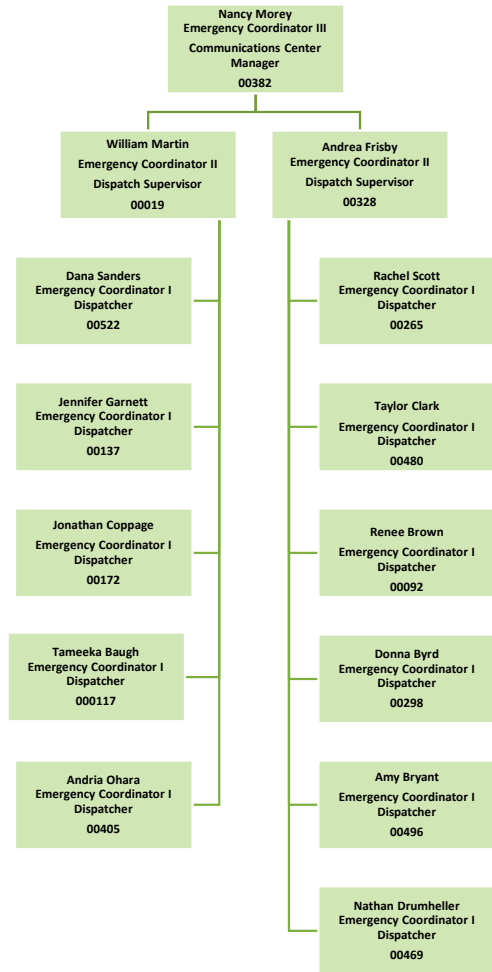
Nancy Morey
Emergency Coordinator III
Communications Center Manager
00382

William Martin
Emergency Coordinator II
Dispatch Supervisor
00019

Dana Sanders
Emergency Coordinator I
Dispatcher
00522

Jennifer Garnett
Emergency Coordinator I
Dispatcher
00137

Jonathan Coppage
Emergency Coordinator I
Dispatcher
00172

Tameeka Baugh
Emergency Coordinator I
Dispatcher
000117

Andria Ohara
Emergency Coordinator I
Dispatcher
00405

Andrea Frisby
Emergency Coordinator II
Dispatch Supervisor
00328

Rachel Scott
Emergency Coordinator I
Dispatcher
00265

Taylor Clark
Emergency Coordinator I
Dispatcher
00480

Renee Brown
Emergency Coordinator I
Dispatcher
00092

Donna Byrd
Emergency Coordinator I
Dispatcher
00298

Amy Bryant
Emergency Coordinator I
Dispatcher
00496

Nathan Drumheller
Emergency Coordinator I
Dispatcher
00469